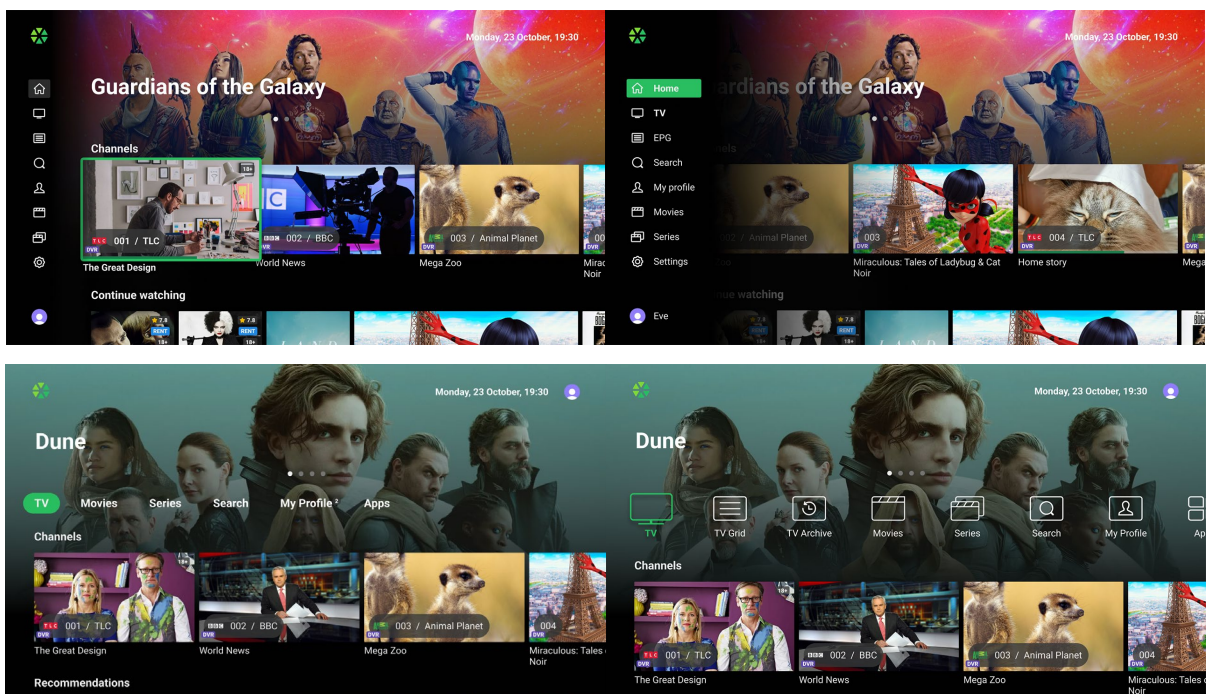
Monday, 23 October, 19:30

Guardians of the Galaxy

Channels

18+

TLC 001 / TLC
DVR
The Great Design

BBC 002 / BBC
DVR
World News

003 / Animal Planet
DVR
Mega Zoo

Miracu
Noir

Continue watching

★7.8
RENT
18+

RENT
18+

Monday, 23 October, 19:30

Home
TV
EPG
Search
My profile
Movies
Series
Settings

Eve

ardians of the Galaxy

nels

002 / Animal Planet

003
DVR
Miraculous: Tales of Ladybug & Cat Noir

TLC 004 / TLC
DVR
Home story

DVR
Mega

ue watching

★7.8
RENT

RENT

Monday, 23 October, 19:30

Dune

TV
Movies
Series
Search
My Profile 2
Apps

Channels

TLC 001 / TLC
DVR
The Great Design

BBC 002 / BBC
DVR
World News

003 / Animal Planet
DVR
Mega Zoo

004
DVR
Miraculous: Tales o
Noir

Recommendations

Monday, 23 October, 19:30

Dune

TV
TV Grid
TV Archive
Movies
Series
Search
My Profile
Ap

Channels

TLC 001 / TLC
DVR
The Great Design

BBC 002 / BBC
DVR
World News

003 / Animal Planet
DVR
Mega Zoo

004
DVR
Miraculous: Tales o
Noir